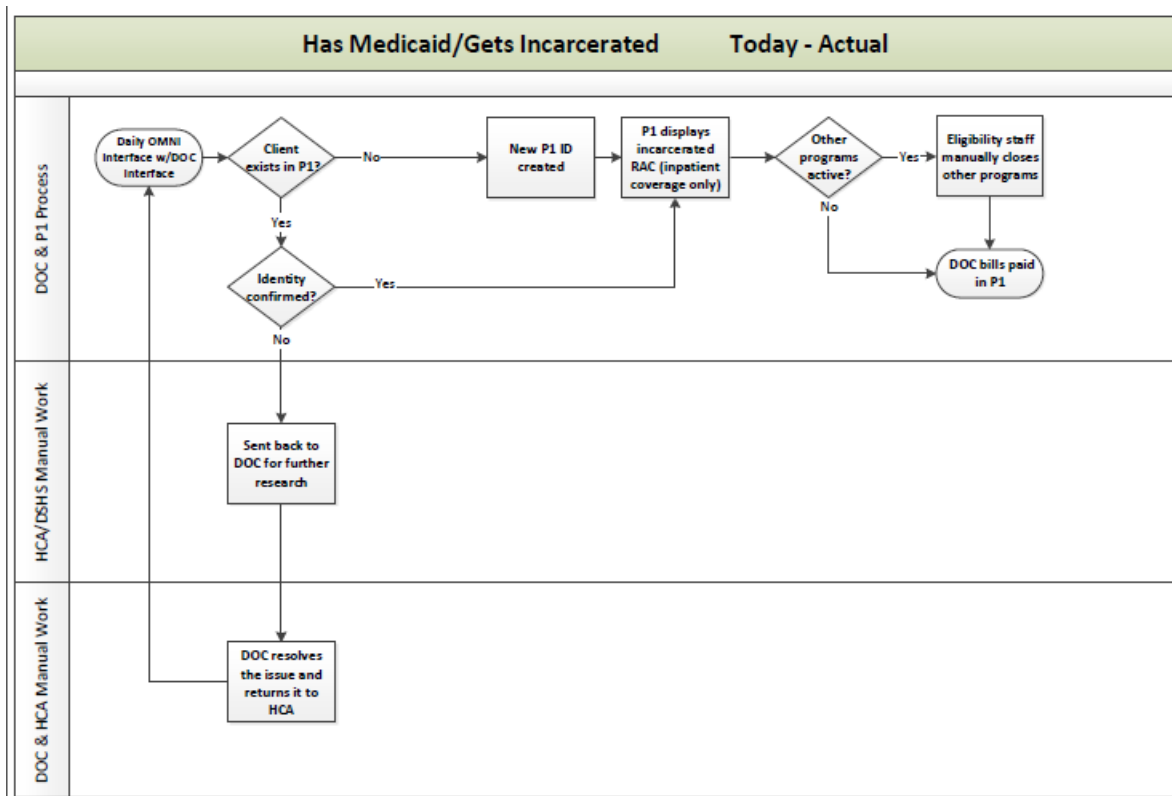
Has Medicaid/Gets Incarcerated Today - Actual

DOC & P1 Process

Daily OMNI Interface w/DOC Interface

Client exists in P1?

No

New P1 ID created

P1 displays incarcerated RAC (inpatient coverage only)

Other programs active?

Yes

Eligibility staff manually closes other programs

No

DOC bills paid in P1

Yes

Identity confirmed?

Yes

No

HCA/DSHS Manual Work

Sent back to DOC for further research

DOC & HCA Manual Work

DOC resolves the issue and returns it to HCA